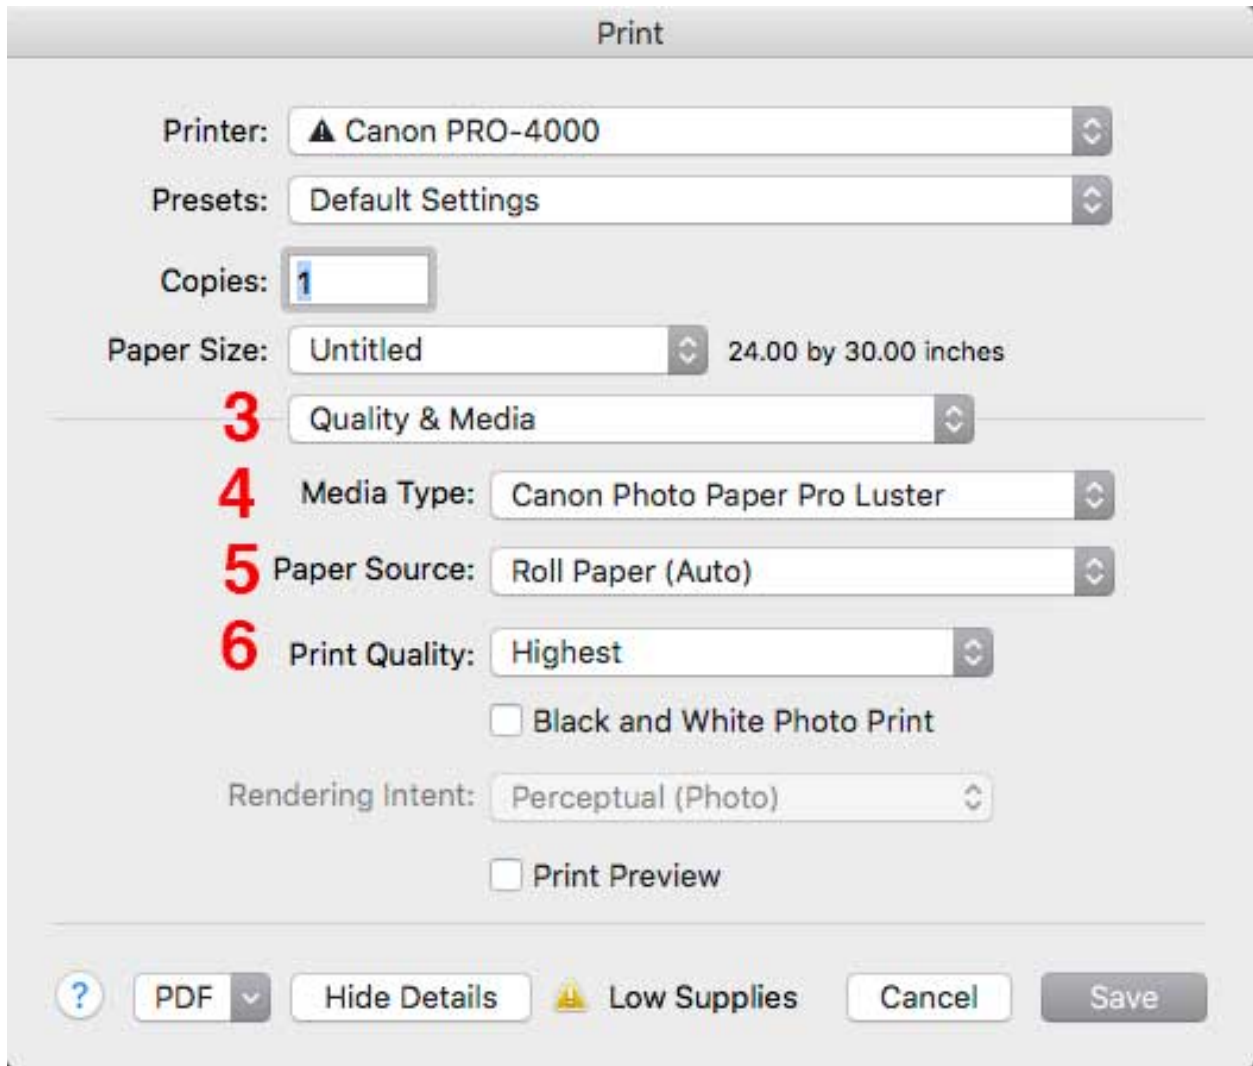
Print

Printer: ⚠ Canon PRO-4000

Presets: Default Settings

Copies: 1

Paper Size: Untitled 24.00 by 30.00 inches

3 Quality & Media

4 Media Type: Canon Photo Paper Pro Luster

5 Paper Source: Roll Paper (Auto)

6 Print Quality: Highest

Black and White Photo Print

Rendering Intent: Perceptual (Photo)

Print Preview

? PDF Hide Details Low Supplies Cancel Save